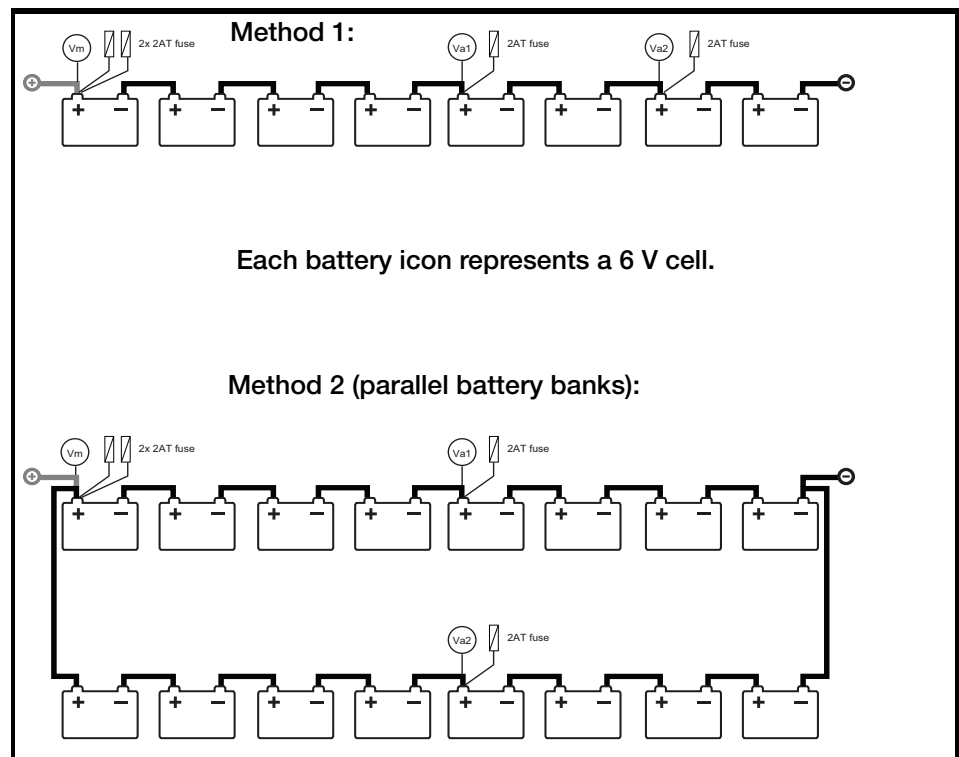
Method 1:

Vm 2x 2AT fuse Va1 2AT fuse Va2 2AT fuse

+ − + − + − + − + − + − + − + −

Each battery icon represents a 6 V cell.

Method 2 (parallel battery banks):

Vm 2x 2AT fuse Va1 2AT fuse

+ − + − + − + − + − + − + − + −

Va2 2AT fuse

+ − + − + − + − + − + − + − + −